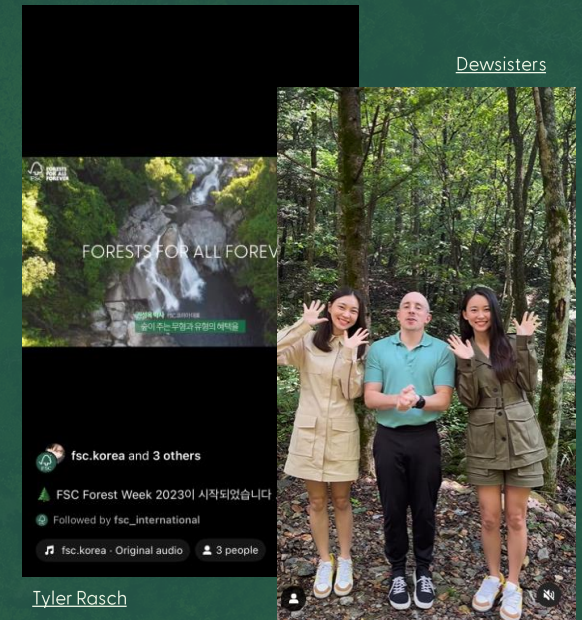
Dewsisters

FORESTS FOR ALL FOREVER

FORESTS FOR ALL FOREV

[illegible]
숲이 주는 무형과 유형의 혜택을

fsc.korea and 3 others

FSC Forest Week 2023이 시작되었습니다

Followed by fsc_international

fsc.korea · Original audio

3 people

Tyler Rasch